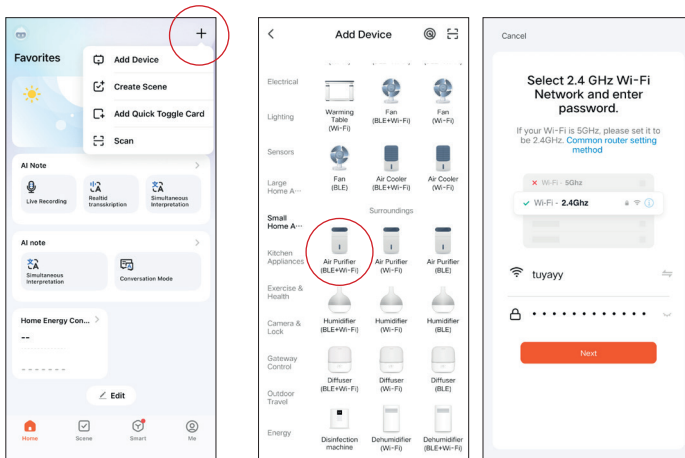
Favorites

+

Add Device

Create Scene

Add Quick Toggle Card

Scan

AI Note

Live Recording

Realtid transskription

Simultaneous Interpretation

AI note

Simultaneous Interpretation

Conversation Mode

Home Energy Con...

--

Edit

Home Scene Smart Me

<

Add Device

Electrical

Lighting

Sensors

Large Home A...

Small Home A...

Kitchen Appliances

Exercise & Health

Camera & Lock

Gateway Control

Outdoor Travel

Energy

Warming Table (Wi-Fi)

Fan (BLE+Wi-Fi)

Fan (Wi-Fi)

Fan (BLE)

Air Cooler (BLE+Wi-Fi)

Air Cooler (Wi-Fi)

Surroundings

Air Purifier (BLE+Wi-Fi)

Air Purifier (Wi-Fi)

Air Purifier (BLE)

Humidifier (BLE+Wi-Fi)

Humidifier (Wi-Fi)

Humidifier (BLE)

Diffuser (BLE+Wi-Fi)

Diffuser (Wi-Fi)

Diffuser (BLE)

Disinfection machine

Dehumidifier (Wi-Fi)

Dehumidifier (BLE+Wi-Fi)

Cancel

Select 2.4 GHz Wi-Fi Network and enter password.

If your Wi-Fi is 5GHz, please set it to be 2.4GHz. Common router setting method

Wi-Fi - 5Ghz

Wi-Fi - 2.4Ghz

tuyayy

• • • • • • • • • • • •

Next